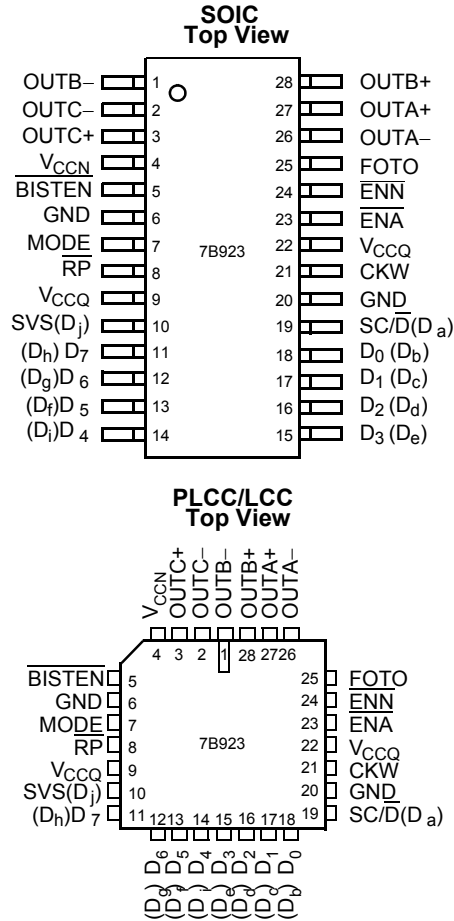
SOIC
Top View

OUTB− 1
OUTC− 2
OUTC+ 3
$V_{CCN}$ 4
$\overline{\text{BISTEN}}$ 5
GND 6
MODE 7
$\overline{\text{RP}}$ 8
$V_{CCQ}$ 9
SVS($D_j$) 10
($D_h$) $D_7$ 11
($D_g$)$D_6$ 12
($D_f$)$D_5$ 13
($D_i$)$D_4$ 14

7B923

28 OUTB+
27 OUTA+
26 OUTA−
25 FOTO
24 $\overline{\text{ENN}}$
23 $\overline{\text{ENA}}$
22 $V_{CCQ}$
21 CKW
20 GND
19 SC/$\overline{\text{D}}$($D_a$)
18 $D_0$ ($D_b$)
17 $D_1$ ($D_c$)
16 $D_2$ ($D_d$)
15 $D_3$ ($D_e$)

PLCC/LCC
Top View

$V_{CCN}$ OUTC+ OUTC− OUTB− OUTB+ OUTA+ OUTA−
4 3 2 1 28 27 26

$\overline{\text{BISTEN}}$ 5
GND 6
MODE 7
$\overline{\text{RP}}$ 8
$V_{CCQ}$ 9
SVS($D_j$) 10
($D_h$)$D_7$ 11

7B923

25 FOTO
24 $\overline{\text{ENN}}$
23 ENA
22 $V_{CCQ}$
21 CKW
20 GND
19 SC/$\overline{\text{D}}$($D_a$)

12 13 14 15 16 17 18
($D_g$)$D_6$ ($D_f$)$D_5$ ($D_i$)$D_4$ ($D_e$)$D_3$ ($D_d$)$D_2$ ($D_c$)$D_1$ ($D_b$)$D_0$